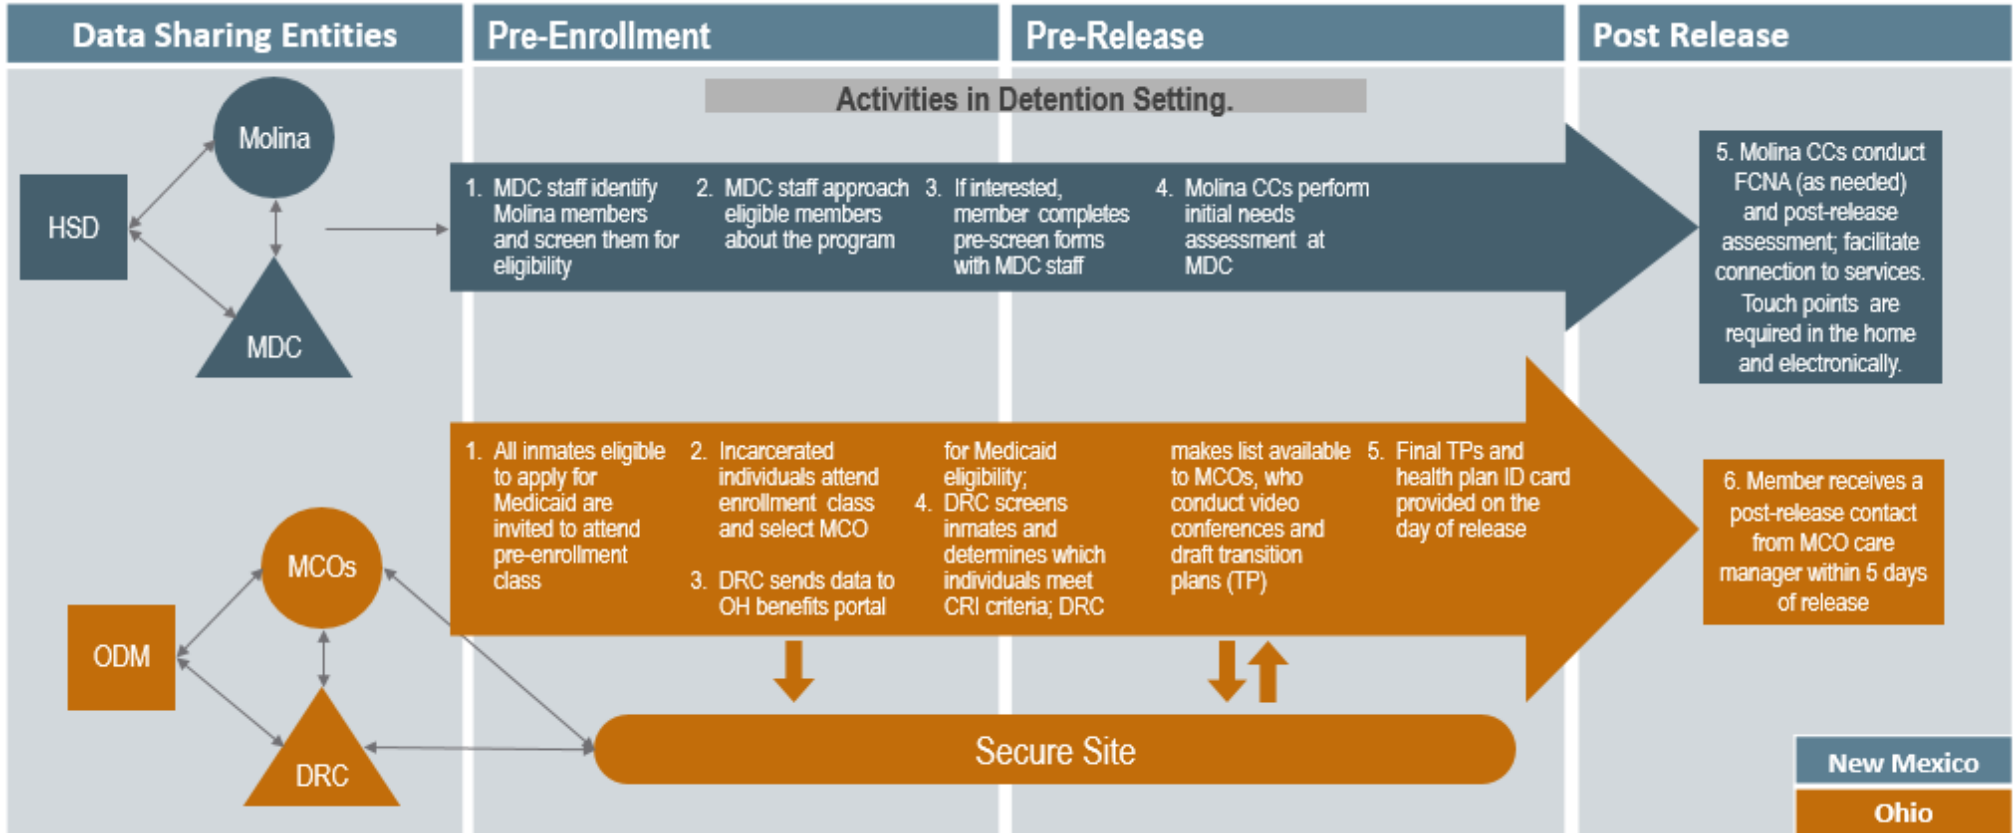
Data Sharing Entities

Pre-Enrollment

Pre-Release

Post Release

Activities in Detention Setting.

Molina

HSD

MDC

1. MDC staff identify Molina members and screen them for eligibility

2. MDC staff approach eligible members about the program

3. If interested, member completes pre-screen forms with MDC staff

4. Molina CCs perform initial needs assessment at MDC

5. Molina CCs conduct FCNA (as needed) and post-release assessment; facilitate connection to services. Touch points are required in the home and electronically.

MCOs

ODM

DRC

1. All inmates eligible to apply for Medicaid are invited to attend pre-enrollment class

2. Incarcerated individuals attend enrollment class and select MCO

3. DRC sends data to OH benefits portal for Medicaid eligibility;

4. DRC screens inmates and determines which individuals meet CRI criteria; DRC makes list available to MCOs, who conduct video conferences and draft transition plans (TP)

5. Final TPs and health plan ID card provided on the day of release

6. Member receives a post-release contact from MCO care manager within 5 days of release

Secure Site

New Mexico

Ohio